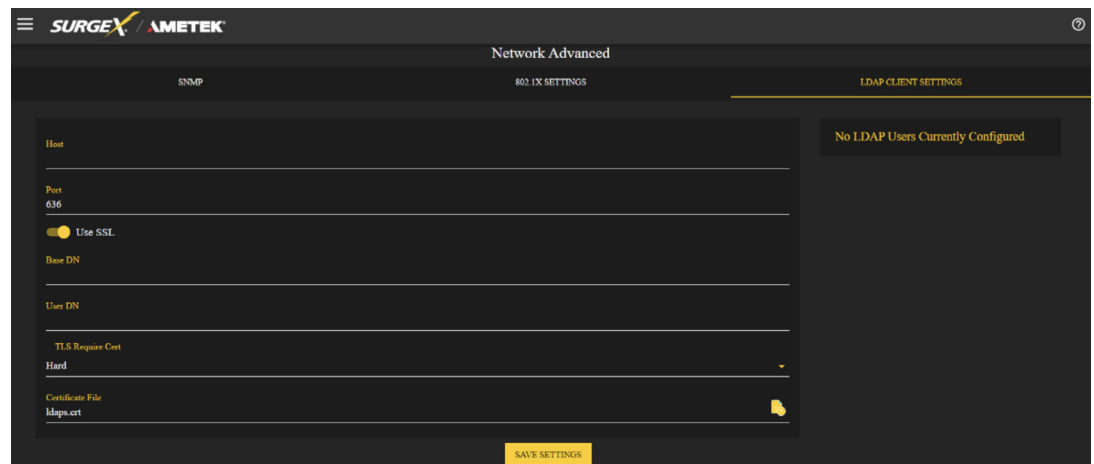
SURGEX / AMETEK

Network Advanced

SNMP

802.1X SETTINGS

LDAP CLIENT SETTINGS

Host

Port
636

Use SSL

Base DN

User DN

TLS Require Cert
Hard

Certificate File
ldaps.crt

SAVE SETTINGS

No LDAP Users Currently Configured